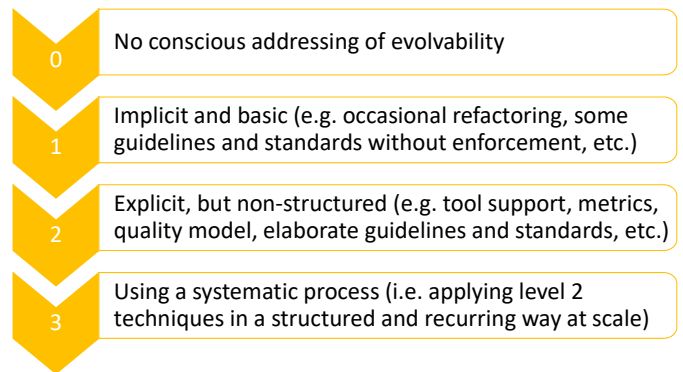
0
No conscious addressing of evolvability

1
Implicit and basic (e.g. occasional refactoring, some guidelines and standards without enforcement, etc.)

2
Explicit, but non-structured (e.g. tool support, metrics, quality model, elaborate guidelines and standards, etc.)

3
Using a systematic process (i.e. applying level 2 techniques in a structured and recurring way at scale)